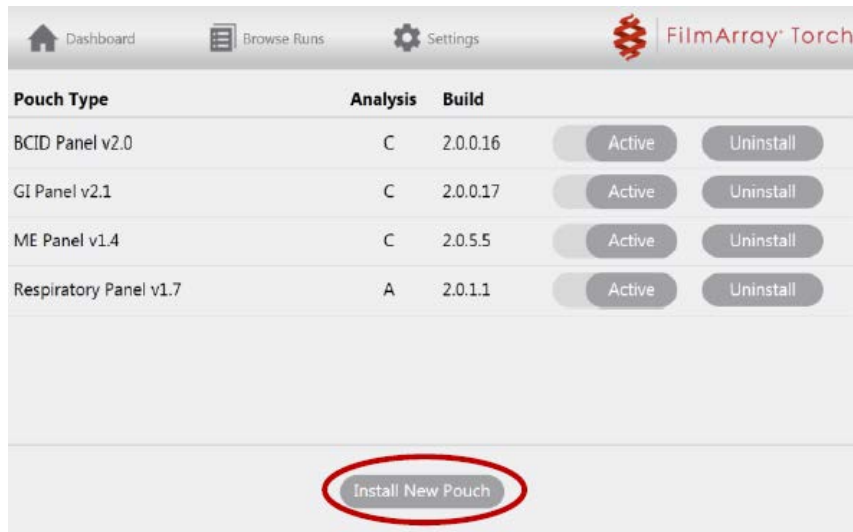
Dashboard Browse Runs Settings FilmArray® Torch

| Pouch Type | Analysis | Build | | |
|---|---|---|---|---|
| BCID Panel v2.0 | C | 2.0.0.16 | Active | Uninstall |
| GI Panel v2.1 | C | 2.0.0.17 | Active | Uninstall |
| ME Panel v1.4 | C | 2.0.5.5 | Active | Uninstall |
| Respiratory Panel v1.7 | A | 2.0.1.1 | Active | Uninstall |

Install New Pouch